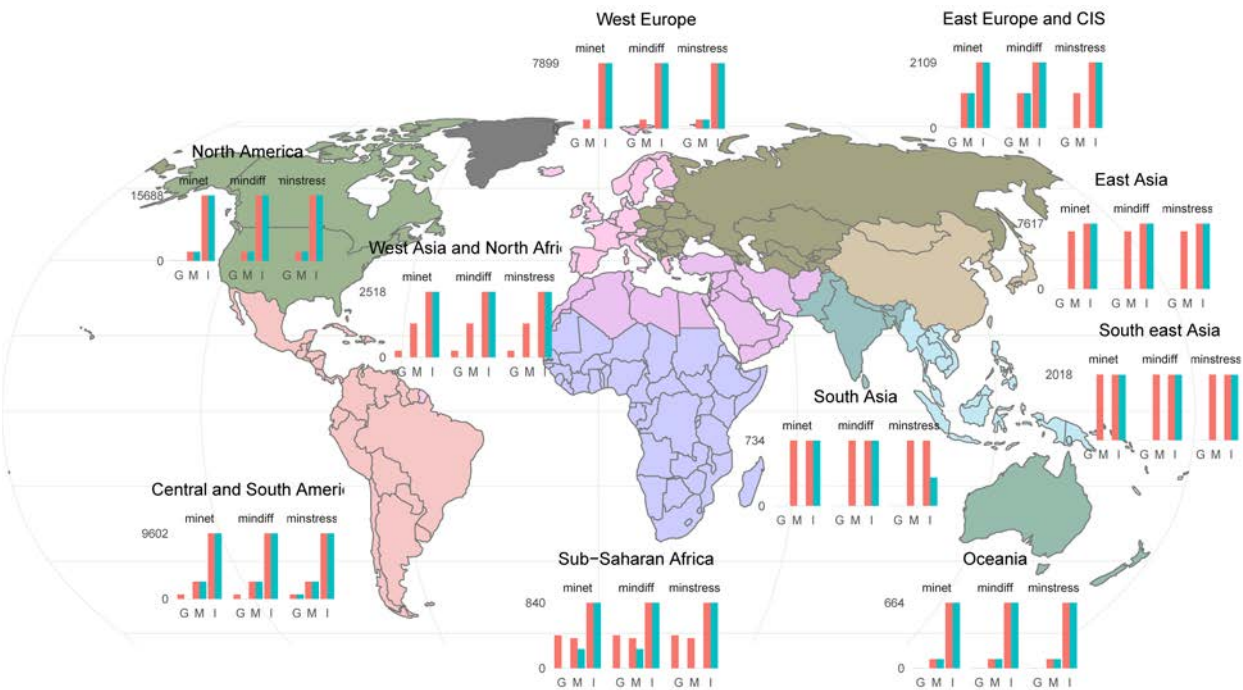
West Europe
minet mindiff minstress
7899
0
G M I G M I G M I

East Europe and CIS
minet mindiff minstress
2109
0
G M I G M I G M I

North America
minet mindiff minstress
15688
0
G M I G M I G M I

East Asia
minet mindiff minstress
7617
0
G M I G M I G M I

West Asia and North Afri
minet mindiff minstress
2518
0
G M I G M I G M I

South east Asia
minet mindiff minstress
2018
0
G M I G M I G M I

South Asia
minet mindiff minstress
734
0
G M I G M I G M I

Central and South Ameri
minet mindiff minstress
9602
0
G M I G M I G M I

Sub-Saharan Africa
minet mindiff minstress
840
0
G M I G M I G M I

Oceania
minet mindiff minstress
664
0
G M I G M I G M I